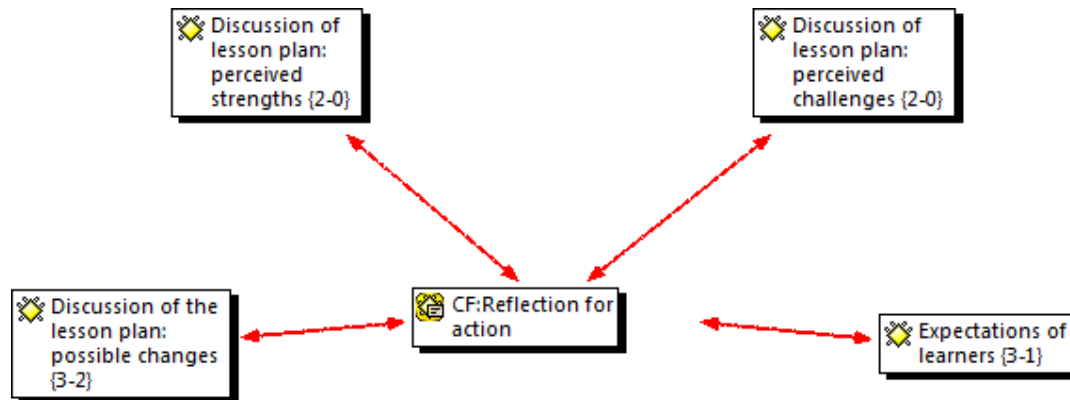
Discussion of lesson plan: perceived strengths {2-0}

Discussion of lesson plan: perceived challenges {2-0}

Discussion of the lesson plan: possible changes {3-2}

CF:Reflection for action

Expectations of learners {3-1}